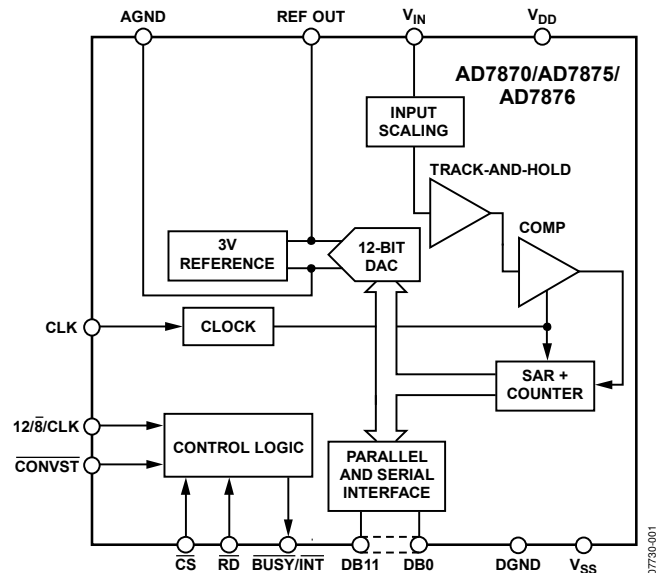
AGND
REF OUT
$V_{IN}$
$V_{DD}$
AD7870/AD7875/ AD7876
INPUT SCALING
TRACK-AND-HOLD
COMP
3V REFERENCE
12-BIT DAC
CLK
CLOCK
SAR + COUNTER
$12/\overline{8}/CLK$
$\overline{CONVST}$
CONTROL LOGIC
PARALLEL AND SERIAL INTERFACE
$\overline{CS}$
$\overline{RD}$
$\overline{BUSY}/\overline{INT}$
DB11
DB0
DGND
$V_{SS}$
37730-001